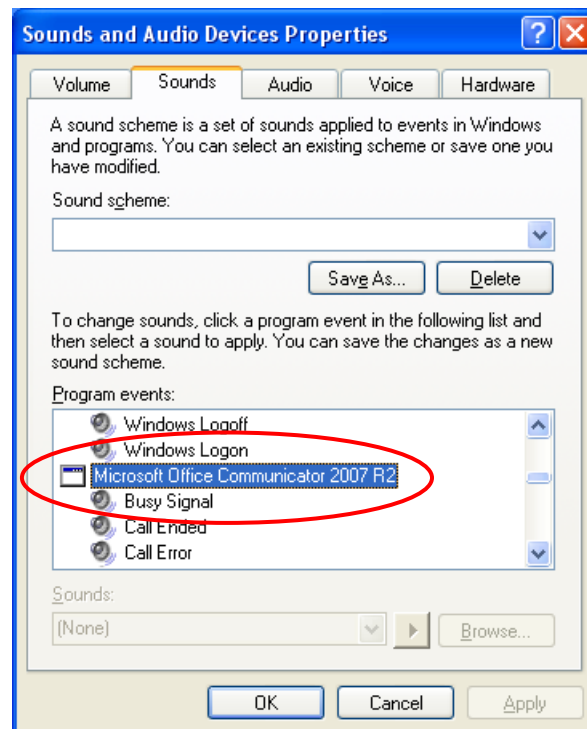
Sounds and Audio Devices Properties

Volume | Sounds | Audio | Voice | Hardware

A sound scheme is a set of sounds applied to events in Windows and programs. You can select an existing scheme or save one you have modified.

Sound scheme:

Save As... | Delete

To change sounds, click a program event in the following list and then select a sound to apply. You can save the changes as a new sound scheme.

Program events:

Windows Logoff
Windows Logon
Microsoft Office Communicator 2007 R2
Busy Signal
Call Ended
Call Error

Sounds:

(None)

Browse...

OK | Cancel | Apply